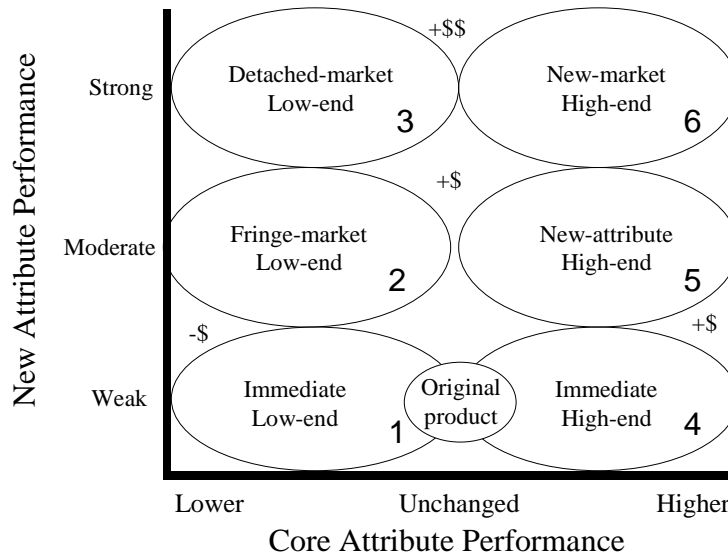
New Attribute Performance

Strong

Moderate

Weak

+$$

Detached-market Low-end 3

New-market High-end 6

+$

Fringe-market Low-end 2

New-attribute High-end 5

-$

+$

Immediate Low-end 1

Original product

Immediate High-end 4

Lower

Unchanged

Higher

Core Attribute Performance